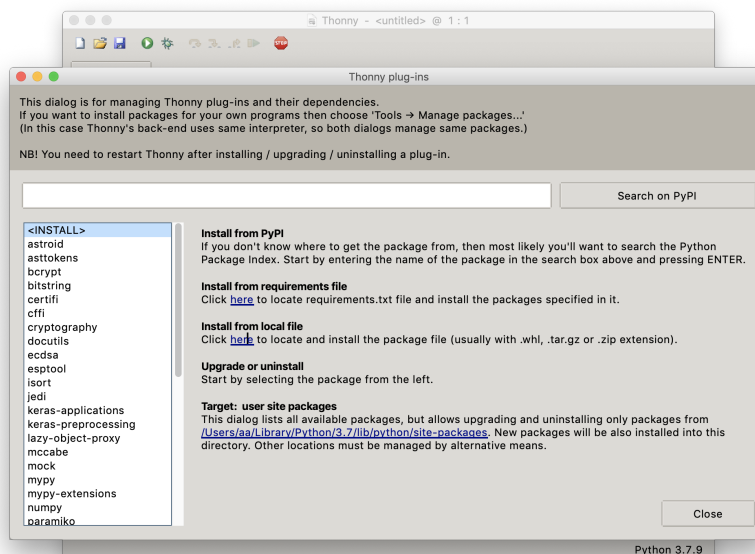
Thonny - <untitled> @ 1 : 1

STOP

Thonny plug-ins

This dialog is for managing Thonny plug-ins and their dependencies.
If you want to install packages for your own programs then choose 'Tools → Manage packages...'
(In this case Thonny's back-end uses same interpreter, so both dialogs manage same packages.)

NB! You need to restart Thonny after installing / upgrading / uninstalling a plug-in.

Search on PyPI

<INSTALL>
astroid
asttokens
bcrypt
bitstring
certifi
cffi
cryptography
docutils
ecdsa
esptool
isort
jedi
keras-applications
keras-preprocessing
lazy-object-proxy
mccabe
mock
mypy
mypy-extensions
numpy
paramiko

**Install from PyPI**
If you don't know where to get the package from, then most likely you'll want to search the Python Package Index. Start by entering the name of the package in the search box above and pressing ENTER.

**Install from requirements file**
Click here to locate requirements.txt file and install the packages specified in it.

**Install from local file**
Click here to locate and install the package file (usually with .whl, .tar.gz or .zip extension).

**Upgrade or uninstall**
Start by selecting the package from the left.

**Target: user site packages**
This dialog lists all available packages, but allows upgrading and uninstalling only packages from /Users/aa/Library/Python/3.7/lib/python/site-packages. New packages will be also installed into this directory. Other locations must be managed by alternative means.

Close

Python 3.7.9